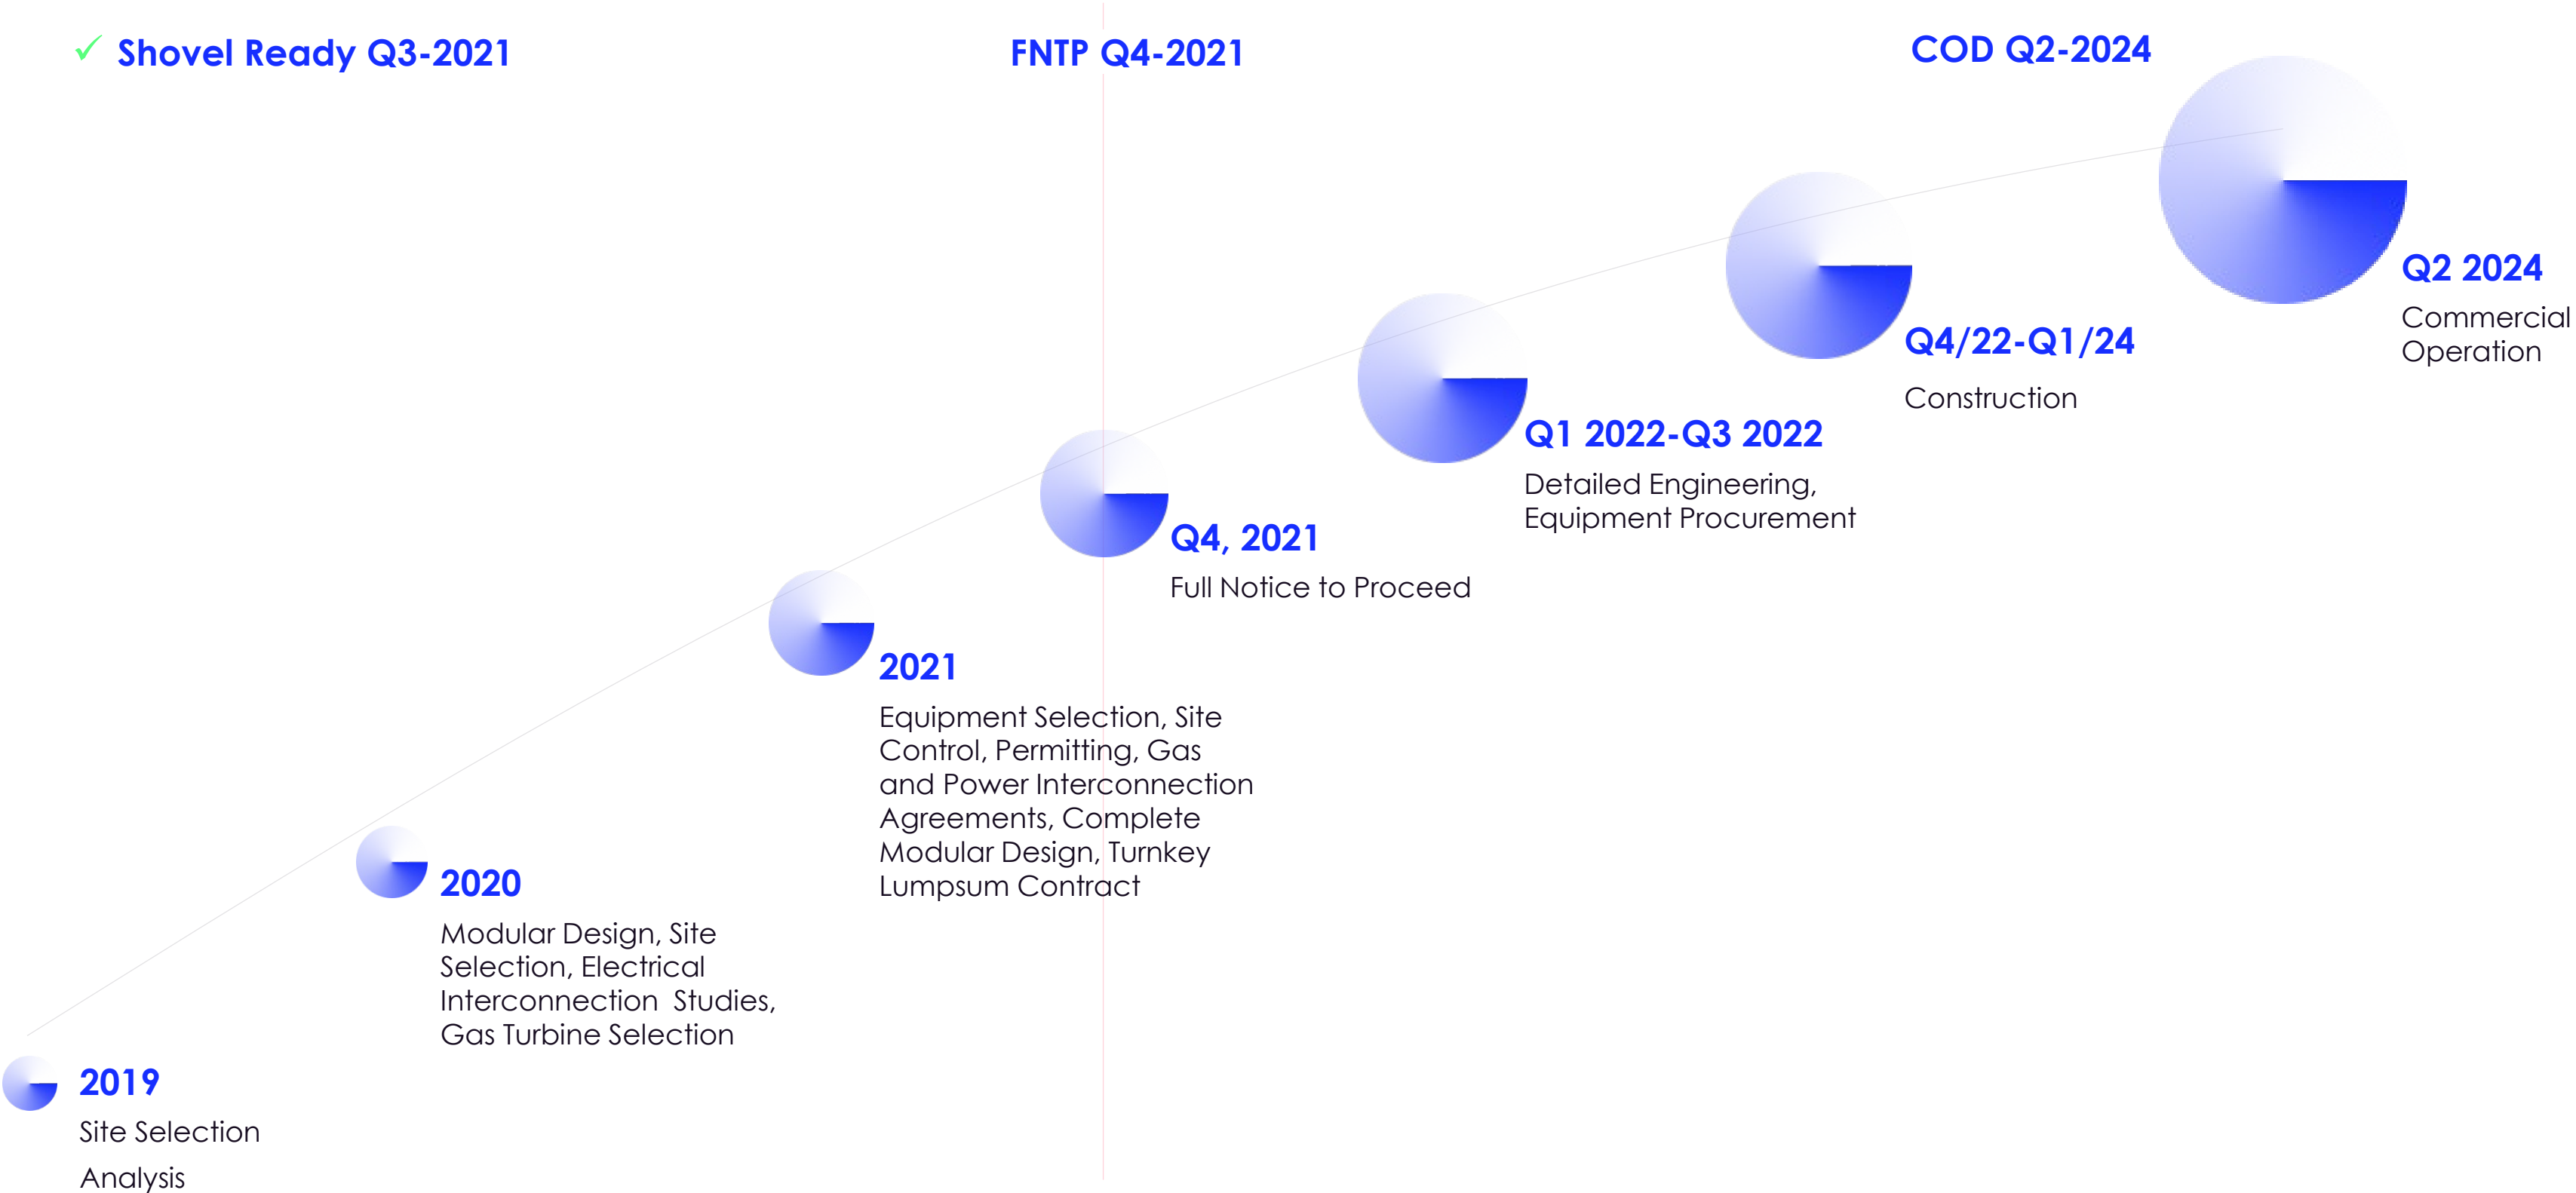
✓ Shovel Ready Q3-2021

FNTP Q4-2021

COD Q2-2024

Q2 2024
Commercial Operation

Q4/22-Q1/24
Construction

Q1 2022-Q3 2022
Detailed Engineering, Equipment Procurement

Q4, 2021
Full Notice to Proceed

2021
Equipment Selection, Site Control, Permitting, Gas and Power Interconnection Agreements, Complete Modular Design, Turnkey Lumpsum Contract

2020
Modular Design, Site Selection, Electrical Interconnection Studies, Gas Turbine Selection

2019
Site Selection

Analysis